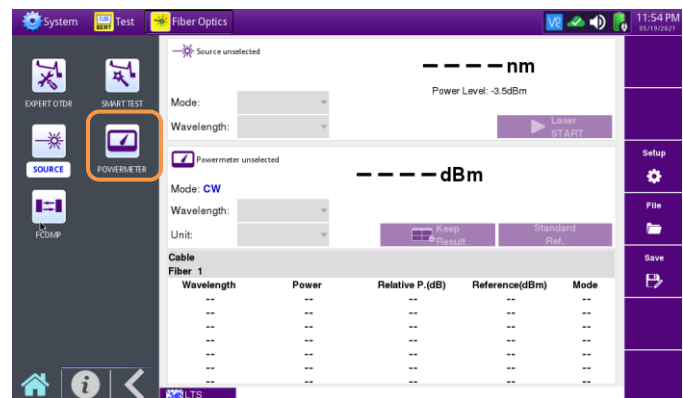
System BERT Test Fiber Optics 11:54 PM 05/19/2021

EXPERT OTDR SMART TEST

SOURCE POWERMETER

FCOMP

Source unselected

– – – – nm

Power Level: -3.5dBm

Mode:

Wavelength:

Laser START

Powermeter unselected

– – – – dBm

Mode: CW

Wavelength:

Unit:

Keep Result

Standard Ref.

Setup

File

Save

Cable
Fiber 1

| Wavelength | Power | Relative P.(dB) | Reference(dBm) | Mode |
|---|---|---|---|---|
| -- | -- | -- | -- | -- |
| -- | -- | -- | -- | -- |
| -- | -- | -- | -- | -- |
| -- | -- | -- | -- | -- |
| -- | -- | -- | -- | -- |
| -- | -- | -- | -- | -- |
| -- | -- | -- | -- | -- |

LTS